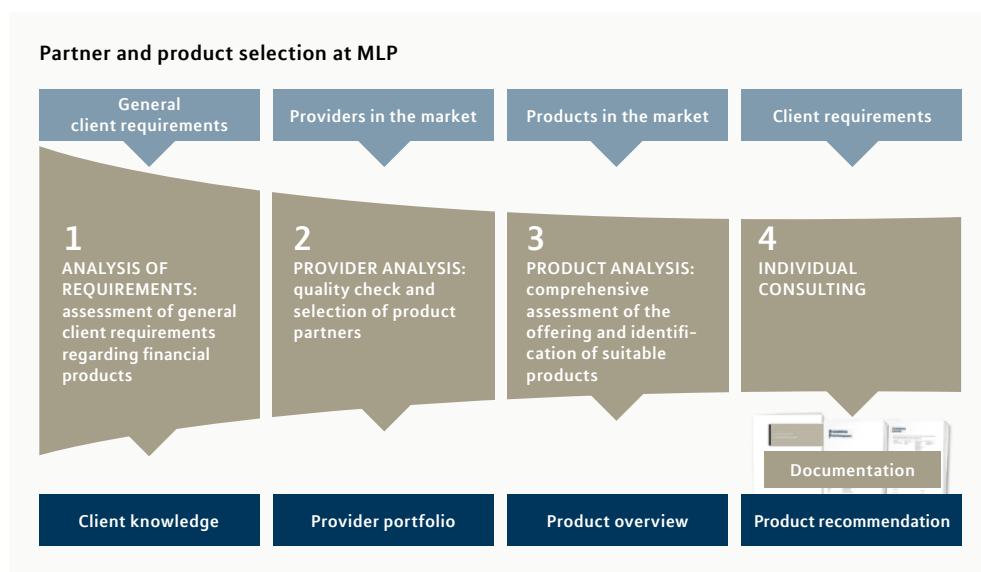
Partner and product selection at MLP

General client requirements

Providers in the market

Products in the market

Client requirements

1
ANALYSIS OF REQUIREMENTS: assessment of general client requirements regarding financial products

2
PROVIDER ANALYSIS: quality check and selection of product partners

3
PRODUCT ANALYSIS: comprehensive assessment of the offering and identification of suitable products

4
INDIVIDUAL CONSULTING

Documentation

Client knowledge

Provider portfolio

Product overview

Product recommendation